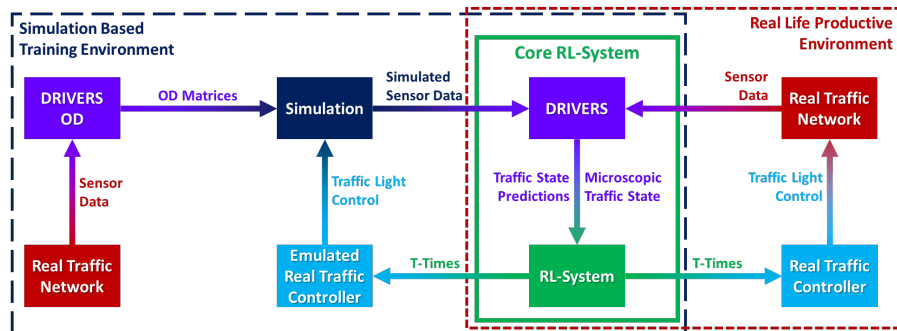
Simulation Based Training Environment

Real Life Productive Environment

Core RL-System

DRIVERS OD

OD Matrices

Simulation

Simulated Sensor Data

DRIVERS

Sensor Data

Real Traffic Network

Sensor Data

Traffic Light Control

Traffic State Predictions

Microscopic Traffic State

Traffic Light Control

Real Traffic Network

Emulated Real Traffic Controller

T-Times

RL-System

T-Times

Real Traffic Controller